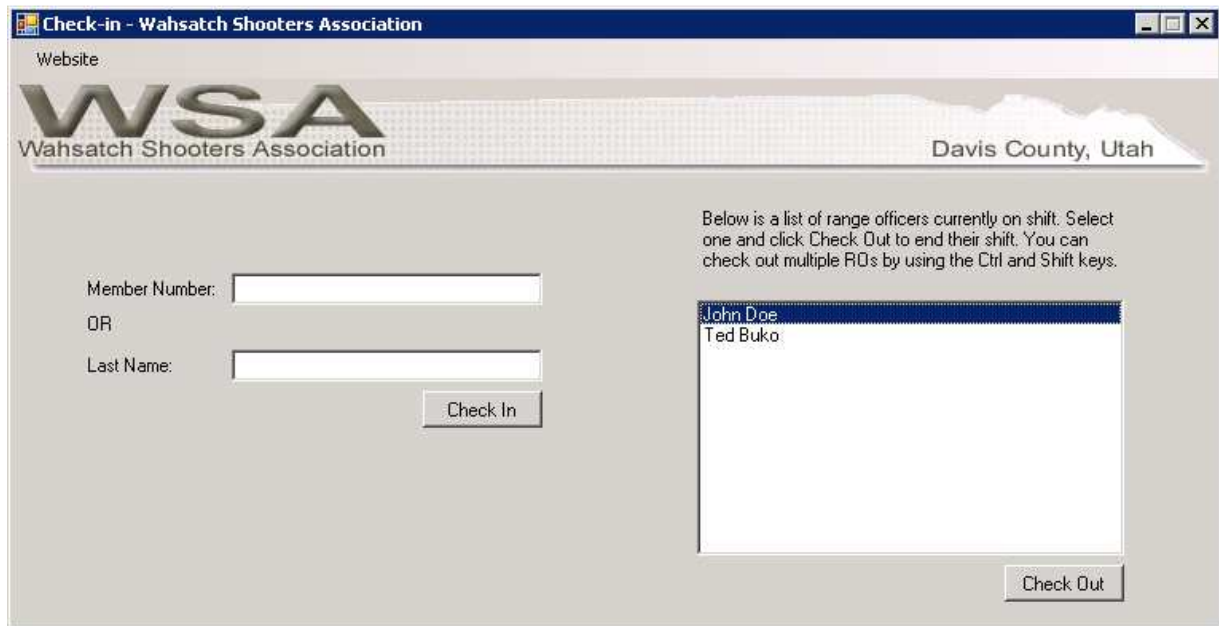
Check-in - Wahsatch Shooters Association

Website

WSA
Wahsatch Shooters Association

Davis County, Utah

Below is a list of range officers currently on shift. Select one and click Check Out to end their shift. You can check out multiple ROs by using the Ctrl and Shift keys.

Member Number:

OR

Last Name:

Check In

John Doe
Ted Buko

Check Out